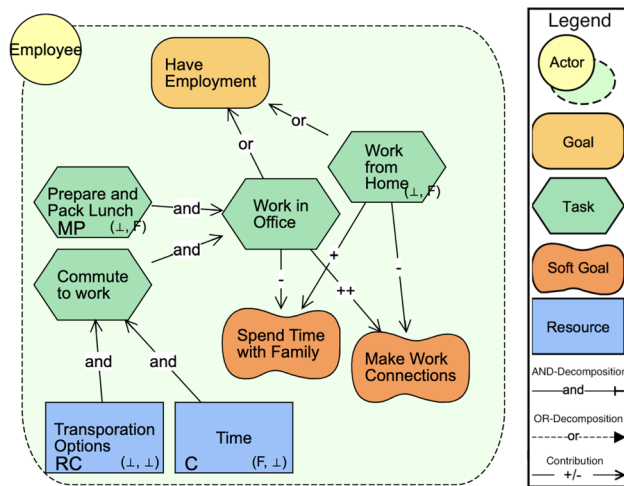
Employee

Have Employment

or

or

Work from Home
(⊥, F)

Prepare and Pack Lunch
MP (⊥, F)

and

Work in Office

and

Commute to work

-

+

-

++

Spend Time with Family

Make Work Connections

and

and

Transporation Options
RC (⊥, ⊥)

Time
C (F, ⊥)

Legend

Actor

Goal

Task

Soft Goal

Resource

AND-Decompositio
and

OR-Decompositio
or

Contribution
+/-